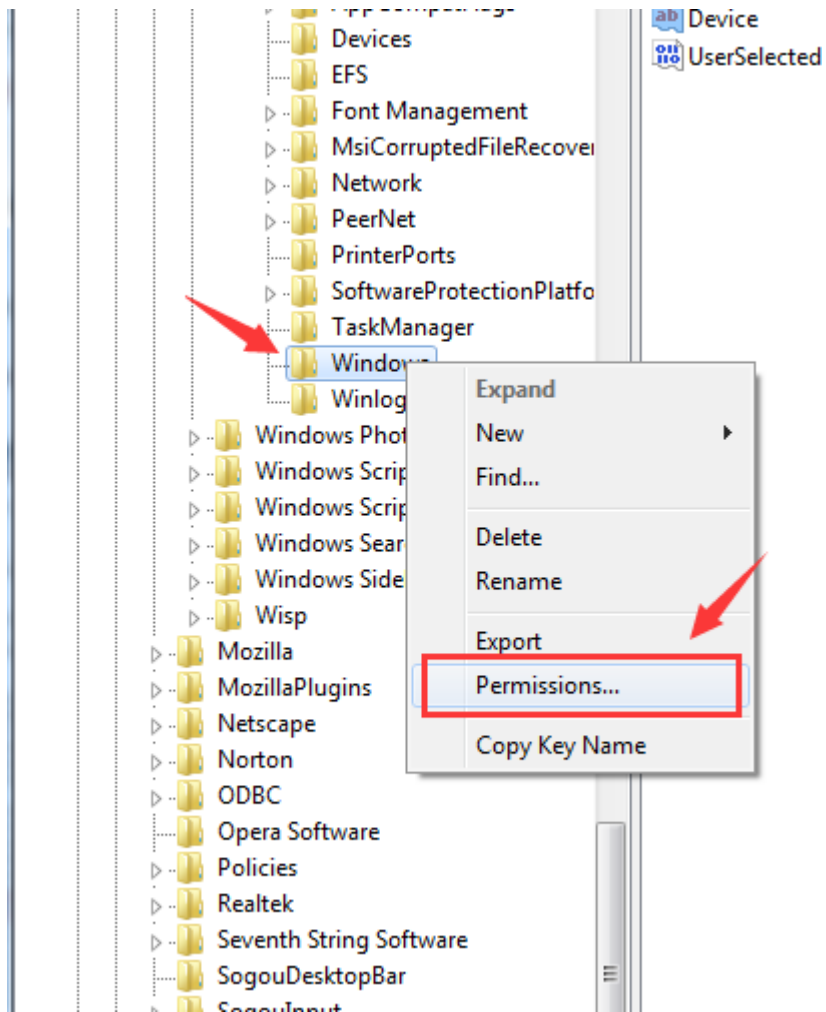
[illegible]
Devices
EFS
Font Management
MsiCorruptedFileRecover
Network
PeerNet
PrinterPorts
SoftwareProtectionPlatfo
TaskManager
Windows
Winlog
Windows Phot
Windows Scrip
Windows Scrip
Windows Sear
Windows Side
Wisp
Mozilla
MozillaPlugins
Netscape
Norton
ODBC
Opera Software
Policies
Realtek
Seventh String Software
SogouDesktopBar
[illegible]

Device
UserSelected

Expand
New
Find...
Delete
Rename
Export
Permissions...
Copy Key Name